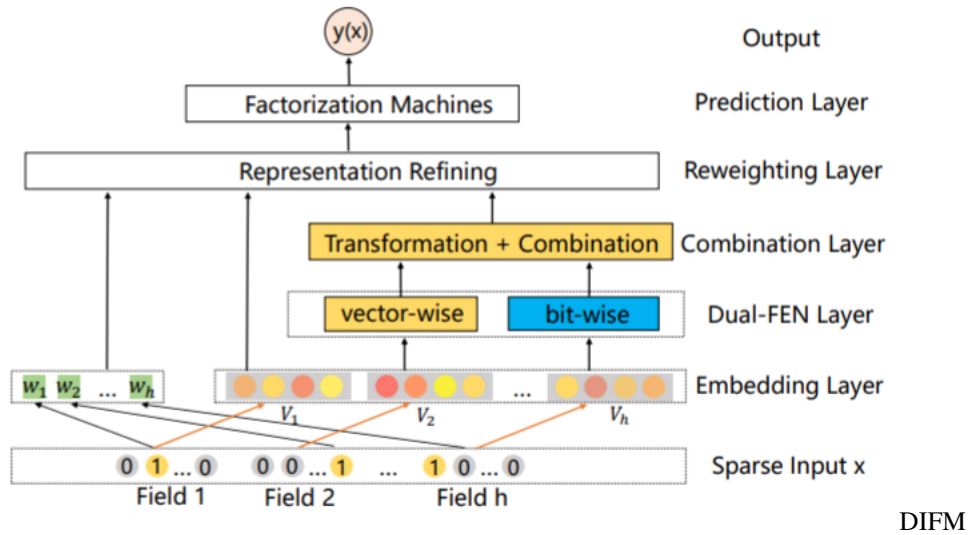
y(x)

Output

Factorization Machines

Prediction Layer

Representation Refining

Reweighting Layer

Transformation + Combination

Combination Layer

vector-wise

bit-wise

Dual-FEN Layer

$w_1$ $w_2$ ... $w_h$

...

Embedding Layer

$V_1$

$V_2$

$V_h$

0 1 ... 0

0 0 ... 1

...

1 0 ... 0

Sparse Input x

Field 1

Field 2

Field h

DIFM